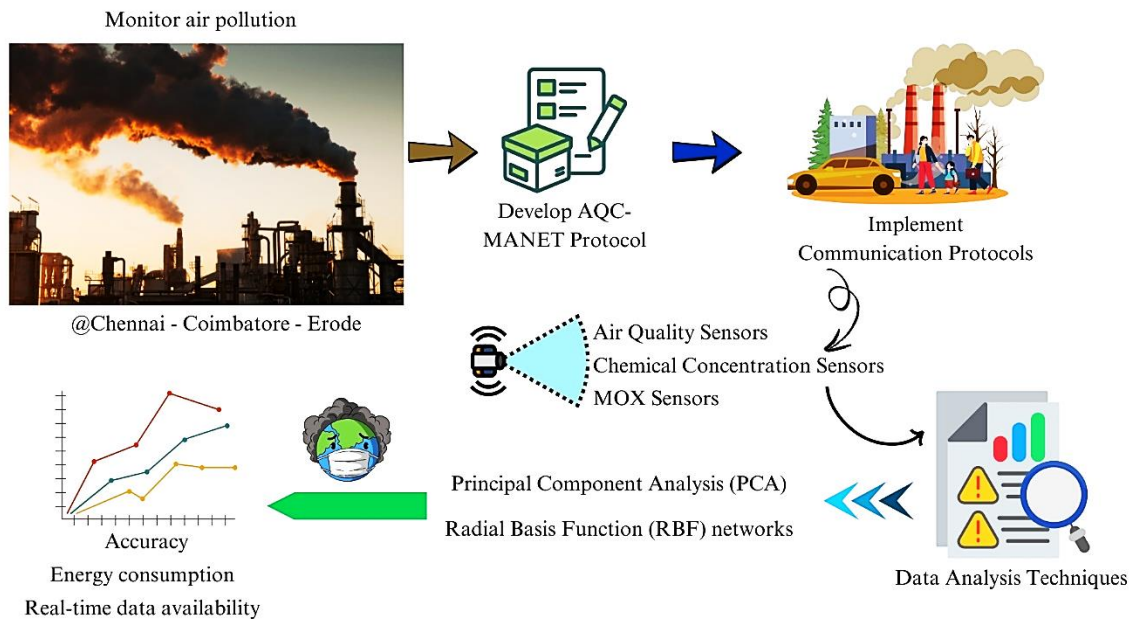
Monitor air pollution

@Chennai - Coimbatore - Erode

Develop AQC-MANET Protocol

Implement Communication Protocols

Air Quality Sensors
Chemical Concentration Sensors
MOX Sensors

Data Analysis Techniques

Principal Component Analysis (PCA)

Radial Basis Function (RBF) networks

Accuracy
Energy consumption
Real-time data availability